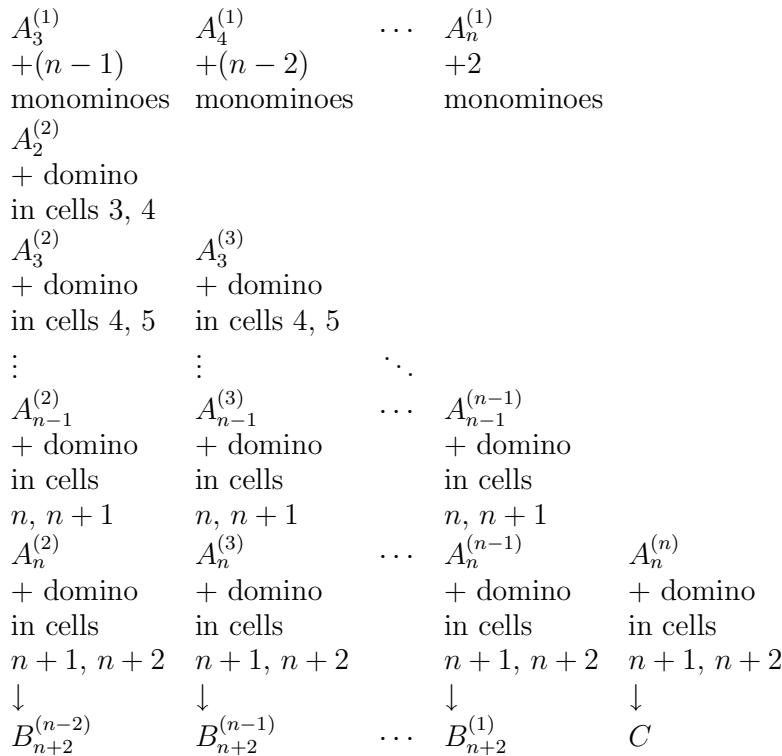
| | | | | |
|---|---|---|---|---|
| $A_3^{(1)}$ $+(n-1)$ monominoes | $A_4^{(1)}$ $+(n-2)$ monominoes | $\cdots$ | $A_n^{(1)}$ $+2$ monominoes | |
| $A_2^{(2)}$ + domino in cells 3, 4 | | | | |
| $A_3^{(2)}$ + domino in cells 4, 5 | $A_3^{(3)}$ + domino in cells 4, 5 | | | |
| $\vdots$ | $\vdots$ | $\ddots$ | | |
| $A_{n-1}^{(2)}$ + domino in cells $n$, $n+1$ | $A_{n-1}^{(3)}$ + domino in cells $n$, $n+1$ | $\cdots$ | $A_{n-1}^{(n-1)}$ + domino in cells $n$, $n+1$ | |
| $A_n^{(2)}$ + domino in cells $n+1$, $n+2$ | $A_n^{(3)}$ + domino in cells $n+1$, $n+2$ | $\cdots$ | $A_n^{(n-1)}$ + domino in cells $n+1$, $n+2$ | $A_n^{(n)}$ + domino in cells $n+1$, $n+2$ |
| $\downarrow$ | $\downarrow$ | | $\downarrow$ | $\downarrow$ |
| $B_{n+2}^{(n-2)}$ | $B_{n+2}^{(n-1)}$ | $\cdots$ | $B_{n+2}^{(1)}$ | $C$ |